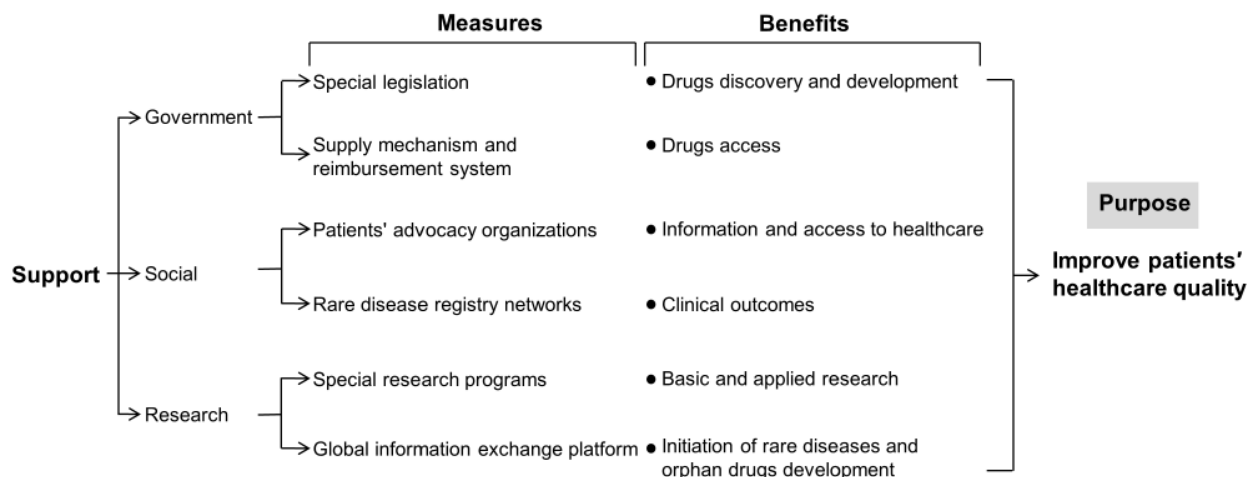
Measures

Benefits

Support

Government

Special legislation

• Drugs discovery and development

Supply mechanism and reimbursement system

• Drugs access

Social

Patients' advocacy organizations

• Information and access to healthcare

Rare disease registry networks

• Clinical outcomes

Research

Special research programs

• Basic and applied research

Global information exchange platform

• Initiation of rare diseases and orphan drugs development

Purpose

Improve patients' healthcare quality